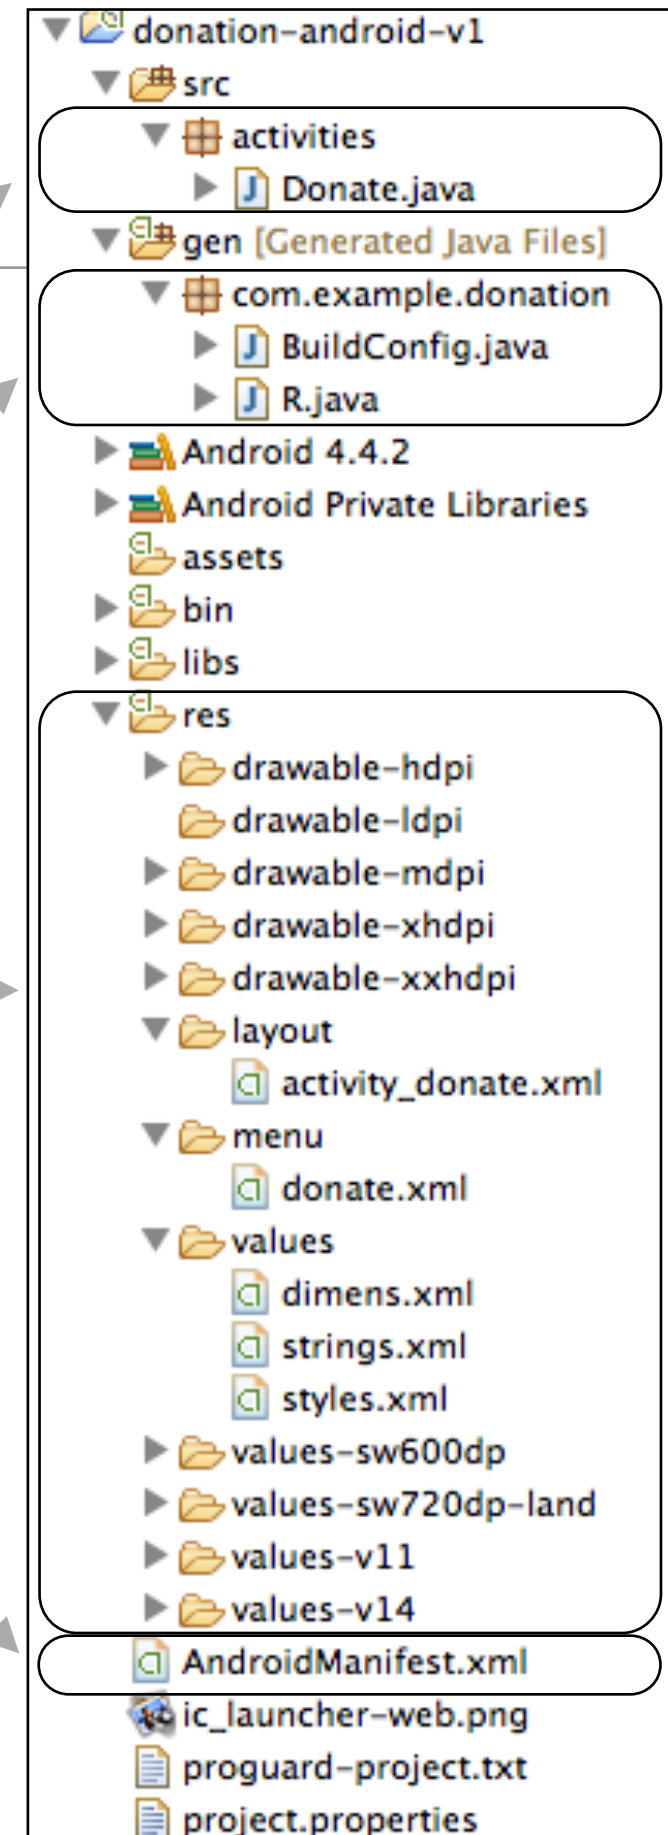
donation-android-v1
src
activities
Donate.java
gen [Generated Java Files]
com.example.donation
BuildConfig.java
R.java
Android 4.4.2
Android Private Libraries
assets
bin
libs
res
drawable-hdpi
drawable-ldpi
drawable-mdpi
drawable-xhdpi
drawable-xxhdpi
layout
activity_donate.xml
menu
donate.xml
values
dimens.xml
strings.xml
styles.xml
values-sw600dp
values-sw720dp-land
values-v11
values-v14
AndroidManifest.xml
ic_launcher-web.png
proguard-project.txt
project.properties